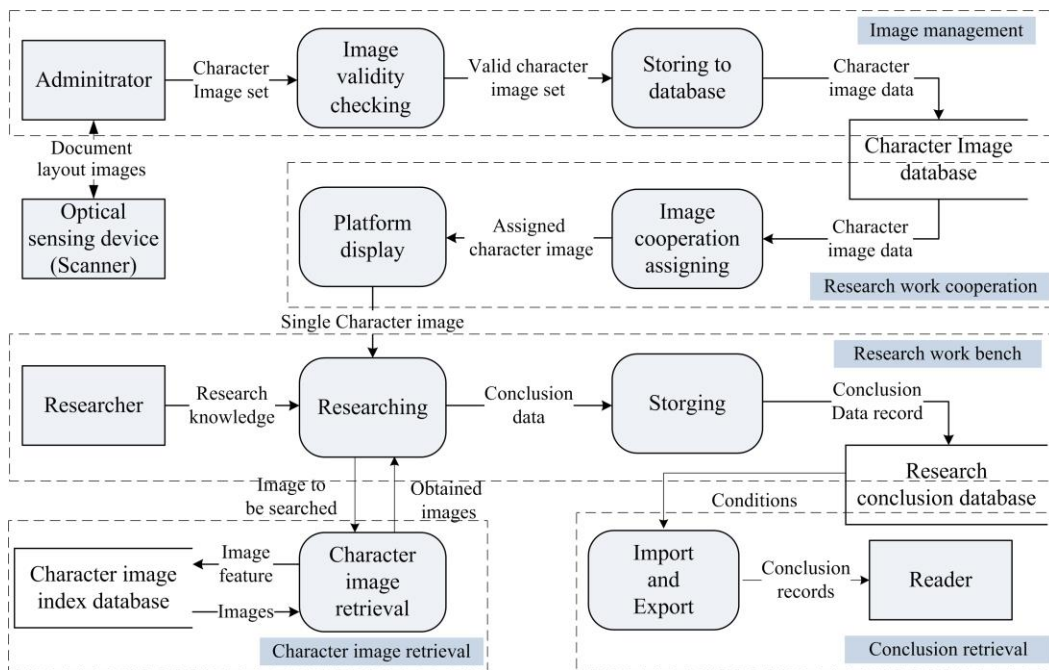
Image management

Adminitrator

Character Image set

Image validity checking

Valid character image set

Storing to database

Character image data

Character Image database

Document layout images

Optical sensing device (Scanner)

Platform display

Assigned character image

Image cooperation assigning

Character image data

Research work cooperation

Single Character image

Research work bench

Researcher

Research knowledge

Researching

Conclusion data

Storging

Conclusion Data record

Research conclusion database

Image to be searched

Obtained images

Conditions

Character image index database

Image feature

Images

Character image retrieval

Import and Export

Conclusion records

Reader

Character image retrieval

Conclusion retrieval